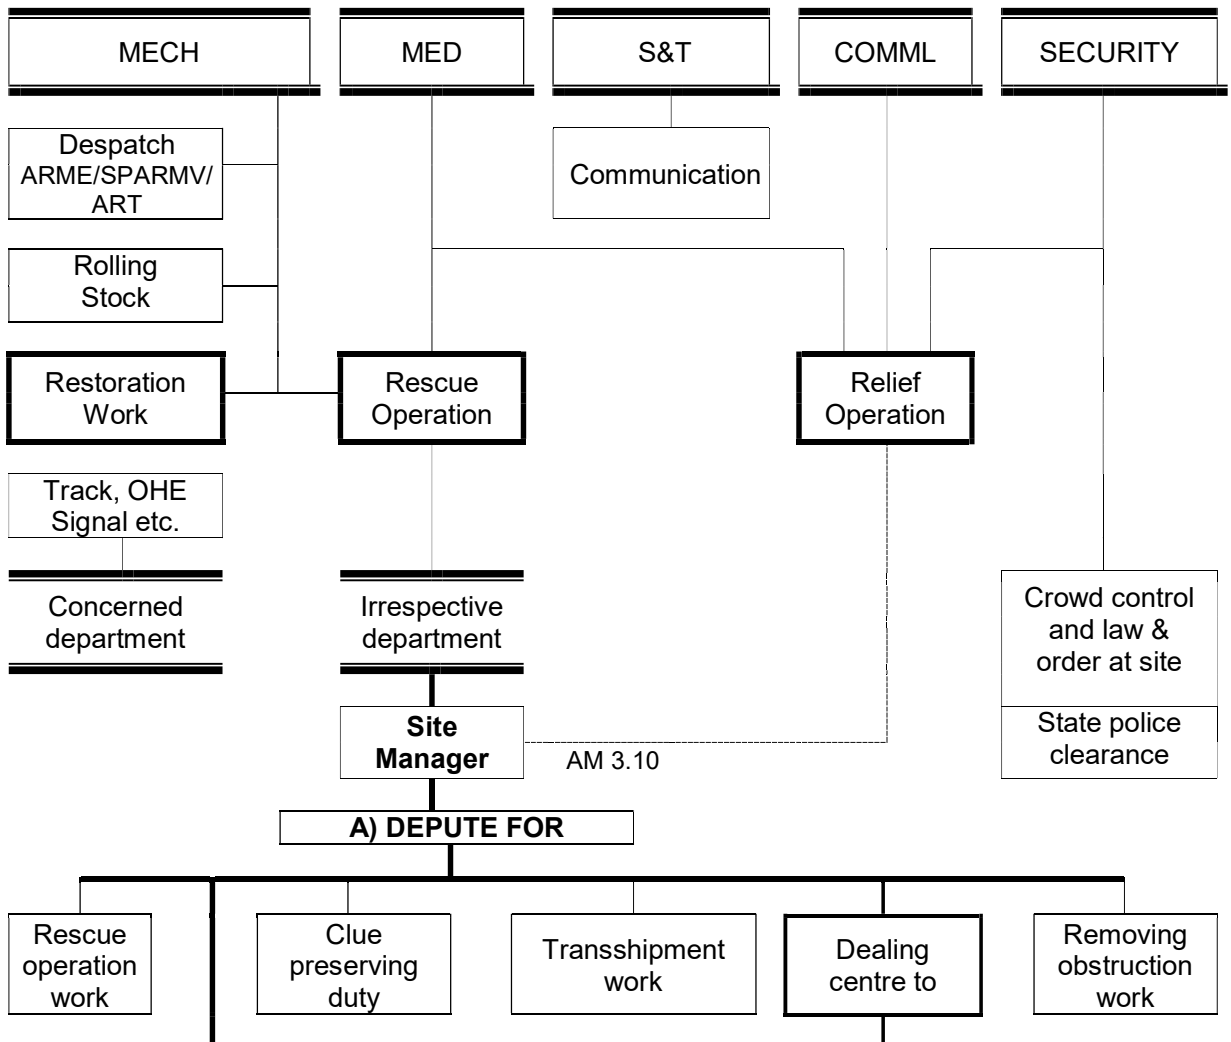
MECH

MED

S&T

COMML

SECURITY

Despatch ARME/SPARMV/ ART

Communication

Rolling Stock

Restoration Work

Rescue Operation

Relief Operation

Track, OHE Signal etc.

Concerned department

Irrespective department

Crowd control and law & order at site

State police clearance

Site Manager

AM 3.10

A) DEPUTE FOR

Rescue operation work

Clue preserving duty

Transshipment work

Dealing centre to

Removing obstruction work